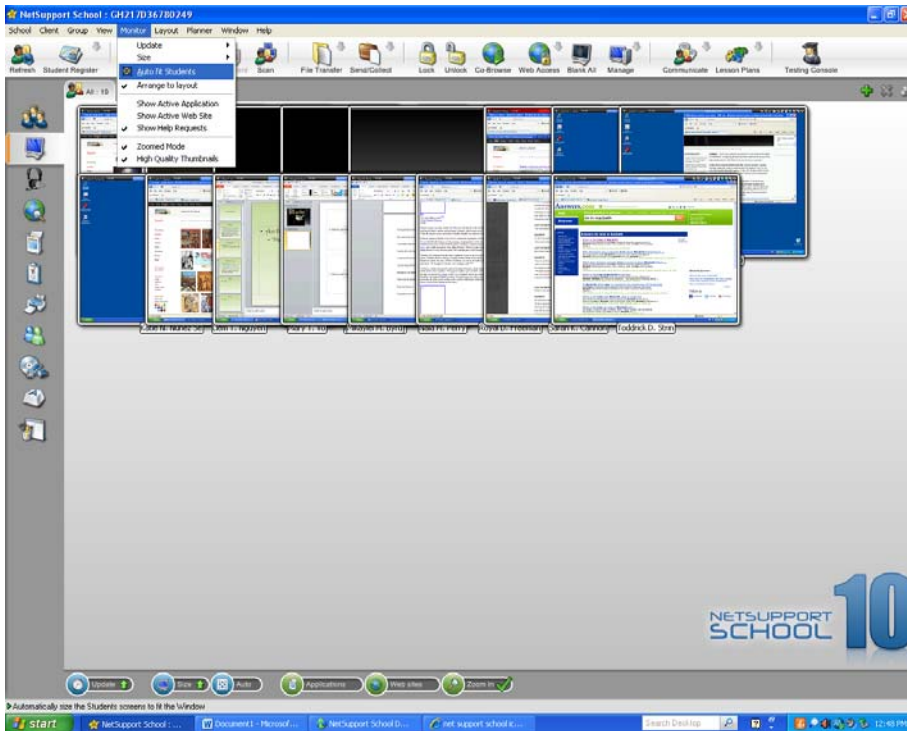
NetSupport School : GH217D36780249

School Client Group View Monitor Layout Planner Window Help

Refresh Student Register Scan File Transfer Send/Collect Lock Unlock Co-Browse Web Access Blank All Manage Communicate Lesson Plans Testing Console

Update
Size
Auto fit Students
Arrange to layout
Show Active Application
Show Active Web Site
Show Help Requests
Zoomed Mode
High Quality Thumbnails

All : 10

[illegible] Nunez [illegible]
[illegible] Nguyen
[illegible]
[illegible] Byrd
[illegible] Perry
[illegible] Freeman
Sarah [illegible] Cannon
Toddrick D. Stinn

NETSUPPORT SCHOOL 10

Update
Size
Auto
Applications
Web sites
Zoom In

Automatically size the Students screens to fit the Window

start NetSupport School : ... Document1 - Microsof... NetSupport School D... net support school ic... Search Desktop 12:48 PM